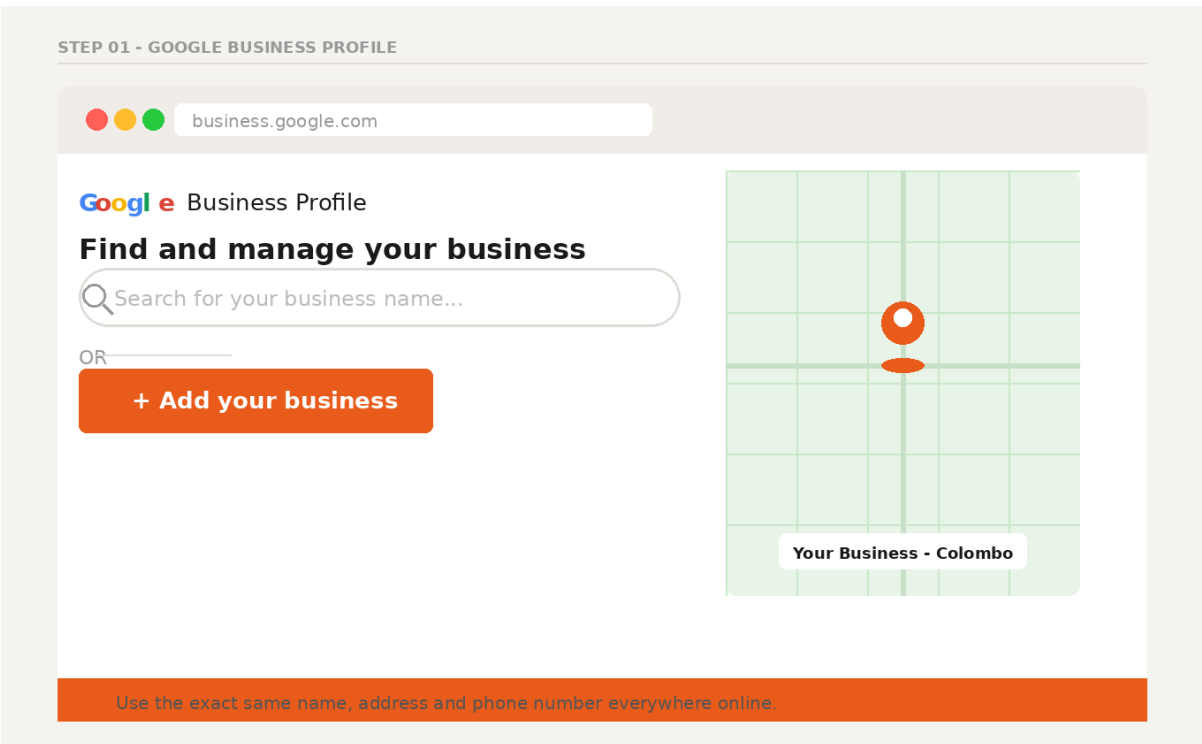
STEP 01 - GOOGLE BUSINESS PROFILE

business.google.com

Googl e Business Profile

Find and manage your business

Search for your business name...

OR

+ Add your business

Your Business - Colombo

Use the exact same name, address and phone number everywhere online.